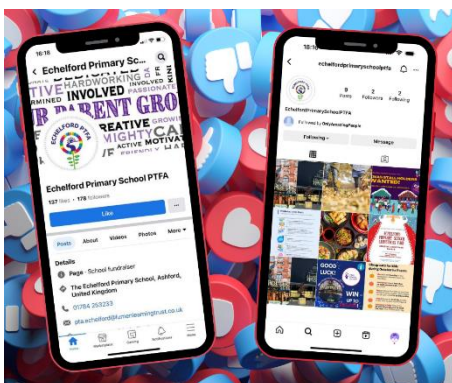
16:18

Echelford Primary Sc...

HARDWORKING
INVOLVED
PASSIONATE
TIVE
ERMINED
PARENT GRO
CREATIVE
MIGHTY
ACTIVE MOTIVA
FRIENDLY

ECHELFORD PTFA

Echelford Primary School PTFA

137 likes • 178 followers

Like

Posts About Videos Photos More

Details

Page · School fundraiser

The Echelford Primary School, Ashford, United Kingdom

01784 253233

ptfa.echelford@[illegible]

16:18

echelfordprimaryschoolptfa

9 Posts
2 Followers
2 Following

EchelfordPrimarySchoolPTFA

Following
Message

GOOD LUCK!

WIN